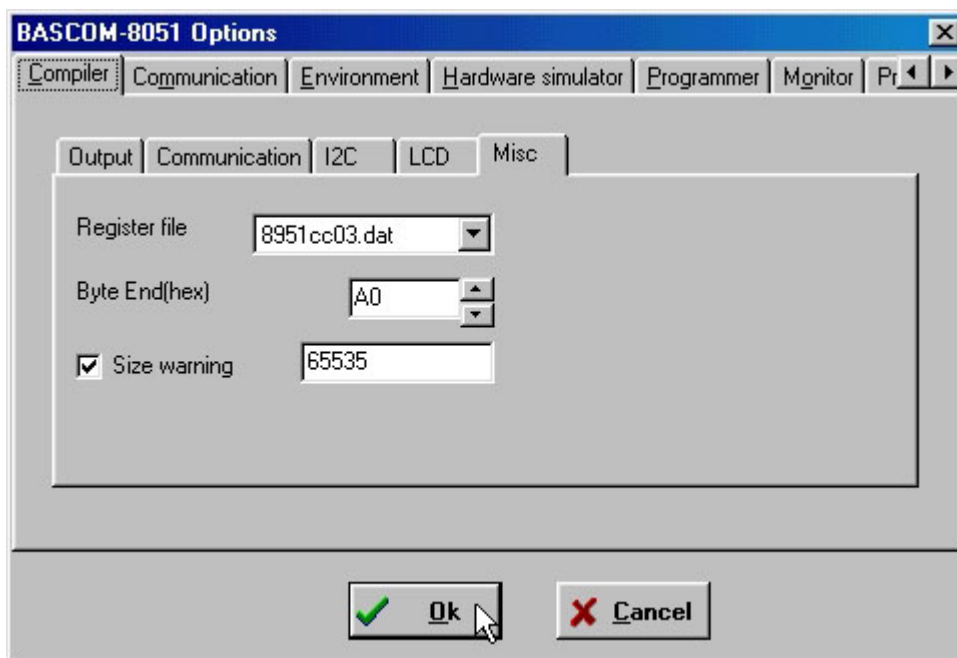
BASCOM-8051 Options

Compiler | Communication | Environment | Hardware simulator | Programmer | Monitor | Pr

Output | Communication | I2C | LCD | Misc

Register file 8951cc03.dat

Byte End(hex) A0

Size warning 65535

Ok

Cancel